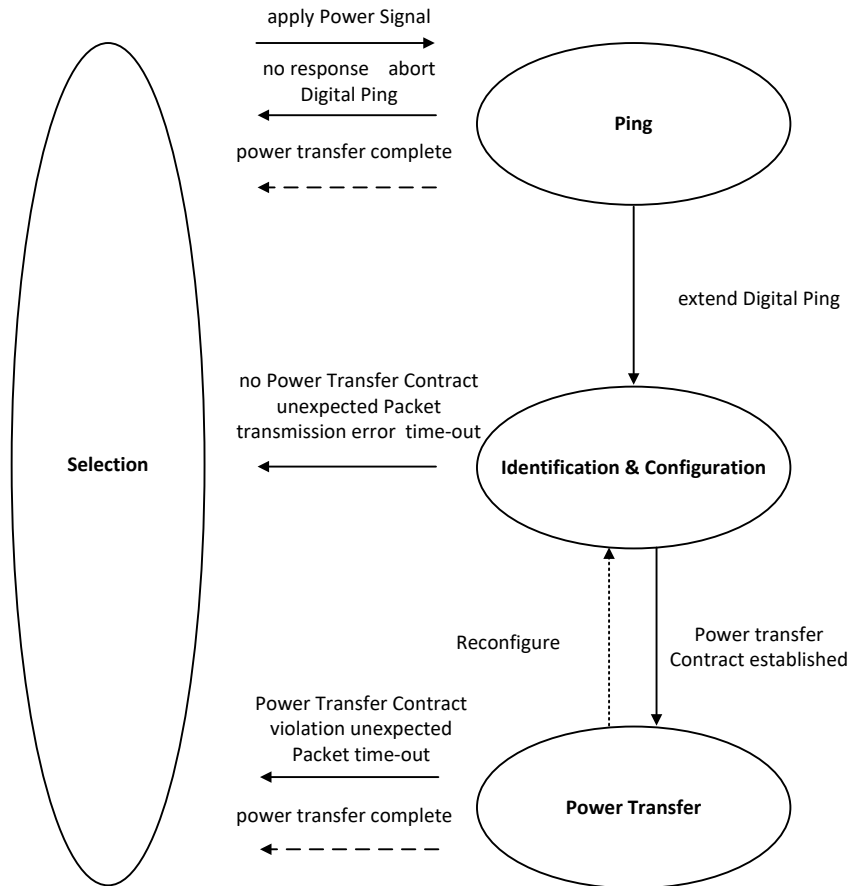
apply Power Signal

no response abort Digital Ping

Ping

power transfer complete

extend Digital Ping

no Power Transfer Contract unexpected Packet transmission error time-out

Selection

Identification & Configuration

Reconfigure

Power transfer Contract established

Power Transfer Contract violation unexpected Packet time-out

power transfer complete

Power Transfer